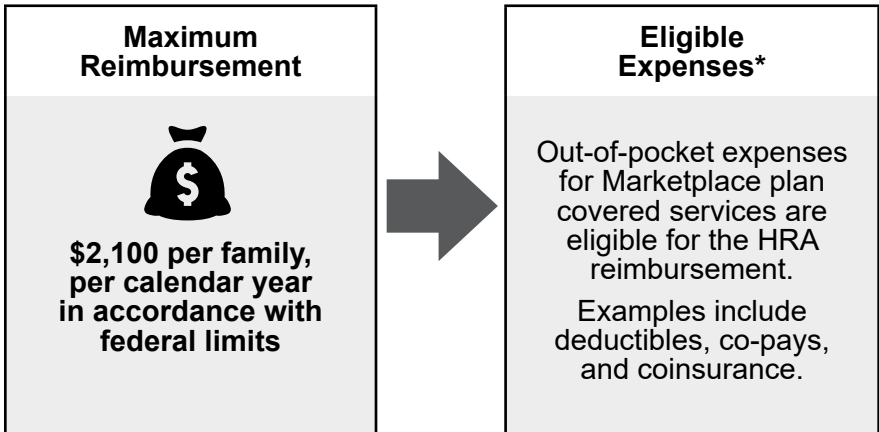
Maximum Reimbursement

$

$2,100 per family, per calendar year in accordance with federal limits

Eligible Expenses*

Out-of-pocket expenses for Marketplace plan covered services are eligible for the HRA reimbursement.

Examples include deductibles, co-pays, and coinsurance.